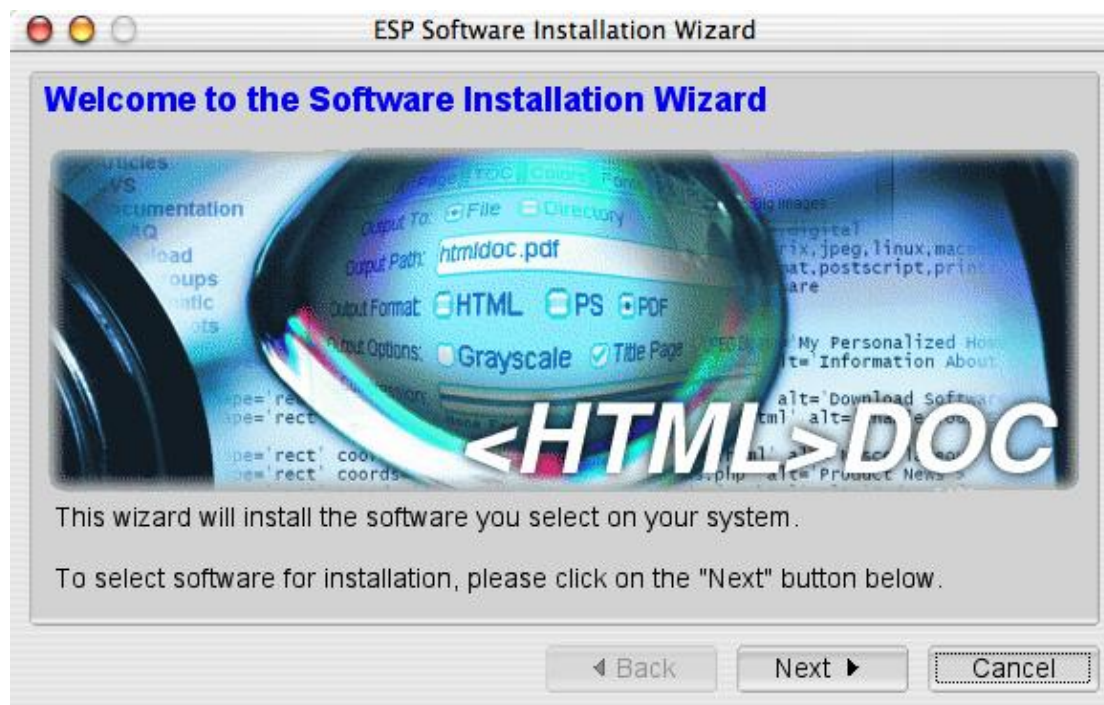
ESP Software Installation Wizard

Welcome to the Software Installation Wizard

Articles
WS
ocumentation
AQ
oad
oups
atic
ots

Output To: File Directory
Output Path: htmldoc.pdf
Output Format: HTML PS PDF
Output Options: Grayscale Title Page

rix,jpeg,linux,mac
at,postscript,prin
are

'My Personalized Ho
alt='Information About
alt='Download Softwa
ml' alt=
pe='rect'
pe='rect' coo
pe='rect' coords
.php' alt='Product News

<HTML>DOC

This wizard will install the software you select on your system.

To select software for installation, please click on the "Next" button below.

◀ Back
Next ▶
Cancel